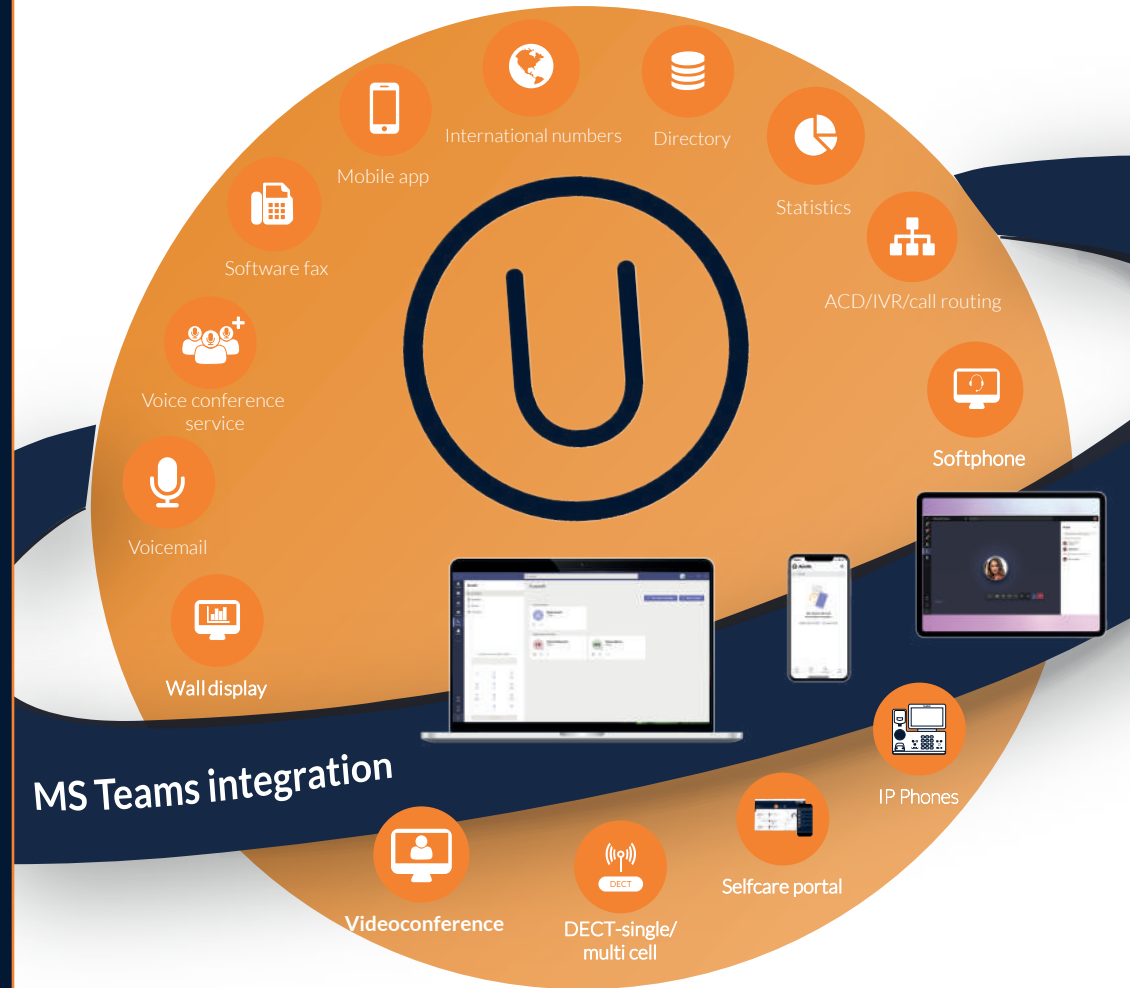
International numbers

Directory

Mobile app

Statistics

Software fax

ACD/IVR/call routing

Voice conference service

Softphone

Voicemail

Wall display

MS Teams integration

IP Phones

Selfcare portal

Videoconference

DECT

DECT-single/ multi cell